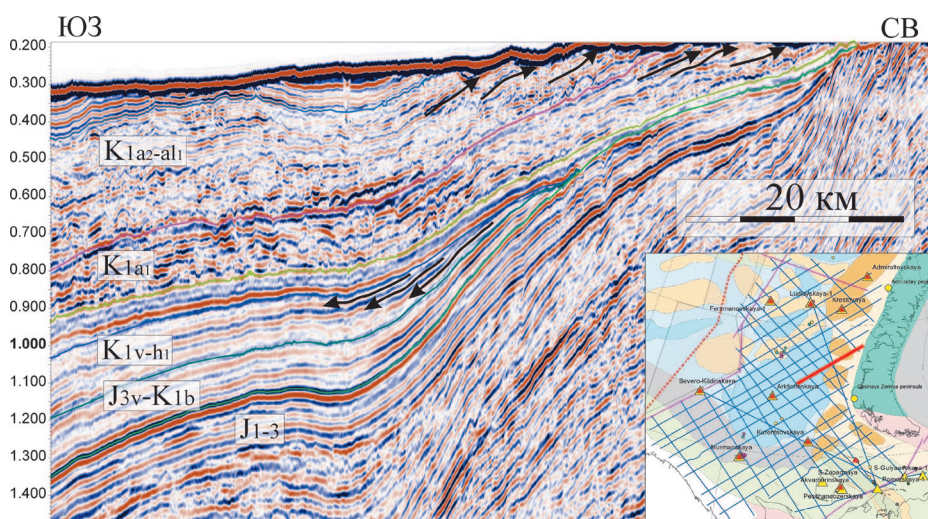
ЮЗ

СВ

0.200
0.300
0.400
0.500
0.600
0.700
0.800
0.900
1.000
1.100
1.200
1.300
1.400

K1a2-al1

20 км

K1a1

K1v-h1

J3v-K1b

J1-3

Admiraltеyskaya
Admiralty peninsula
Ludlovskaya-1
Krestovaya
Fersmanovskaya-1
Severo-Kildinskaya
Arkticheskaya
Severnaya Zemlya peninsula
Kurchatovskaya
Murmanskaya
S-Gulyaevskaya-1
S-Zapadnaya
Akvamarinskaya
Pomorskaya
Peschanoozerskaya